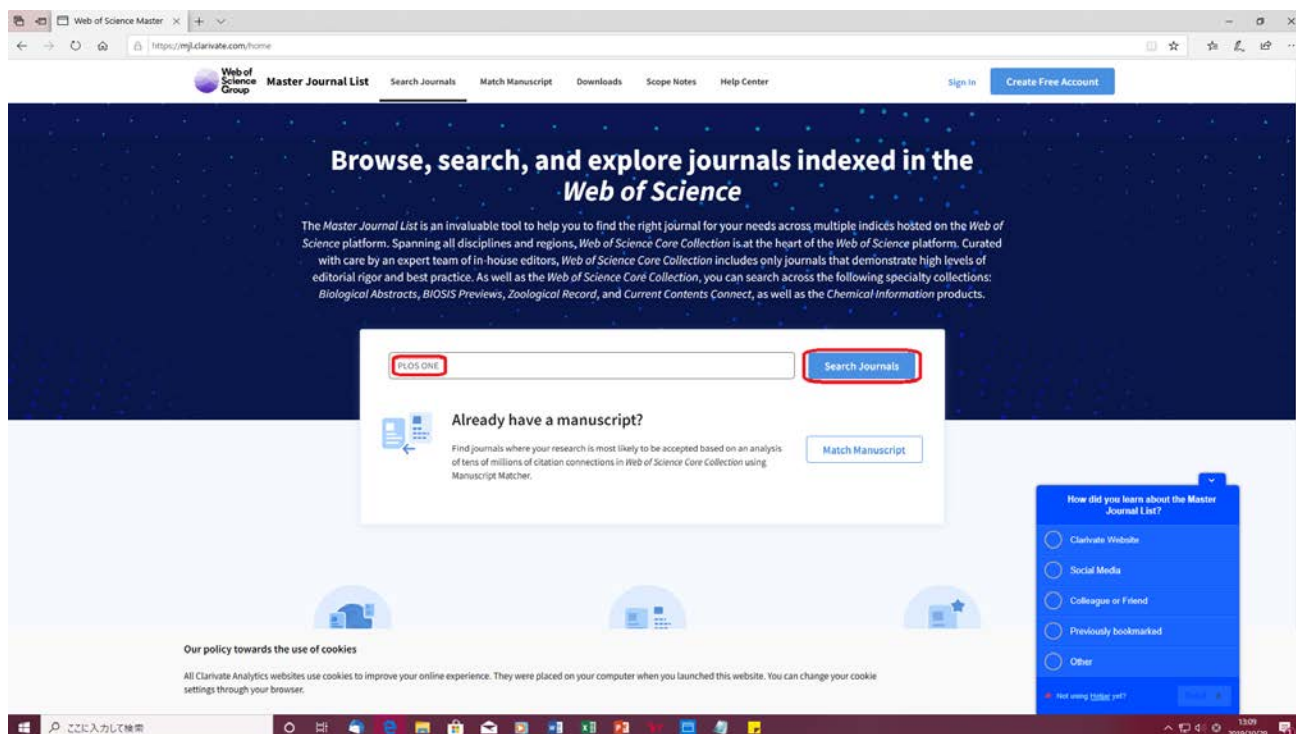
Web of Science Master

https://mjl.clarivate.com/home

Web of Science Group Master Journal List Search Journals Match Manuscript Downloads Scope Notes Help Center Sign In Create Free Account

Browse, search, and explore journals indexed in the *Web of Science*

The *Master Journal List* is an invaluable tool to help you to find the right journal for your needs across multiple indices hosted on the *Web of Science* platform. Spanning all disciplines and regions, *Web of Science Core Collection* is at the heart of the *Web of Science* platform. Curated with care by an expert team of in-house editors, *Web of Science Core Collection* includes only journals that demonstrate high levels of editorial rigor and best practice. As well as the *Web of Science Core Collection*, you can search across the following specialty collections: *Biological Abstracts*, *BIOSIS Previews*, *Zoological Record*, and *Current Contents Connect*, as well as the *Chemical Information* products.

PLOS ONE

Search Journals

Already have a manuscript?

Find journals where your research is most likely to be accepted based on an analysis of tens of millions of citation connections in *Web of Science Core Collection* using Manuscript Matcher.

Match Manuscript

How did you learn about the Master Journal List?

Clarivate Website

Social Media

Colleague or Friend

Previously bookmarked

Other

Not using Hotjar yet?

Our policy towards the use of cookies

All Clarivate Analytics websites use cookies to improve your online experience. They were placed on your computer when you launched this website. You can change your cookie settings through your browser.

ここに入力して検索

13:09